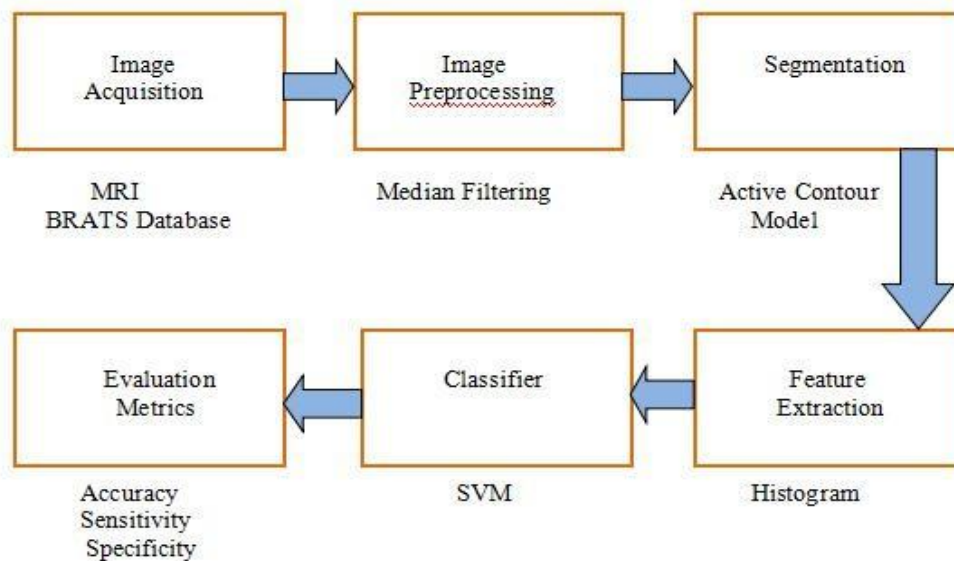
Image Acquisition

Image Preprocessing

Segmentation

MRI
BRATS Database

Median Filtering

Active Contour Model

Evaluation Metrics

Classifier

Feature Extraction

Accuracy
Sensitivity
Specificity

SVM

Histogram